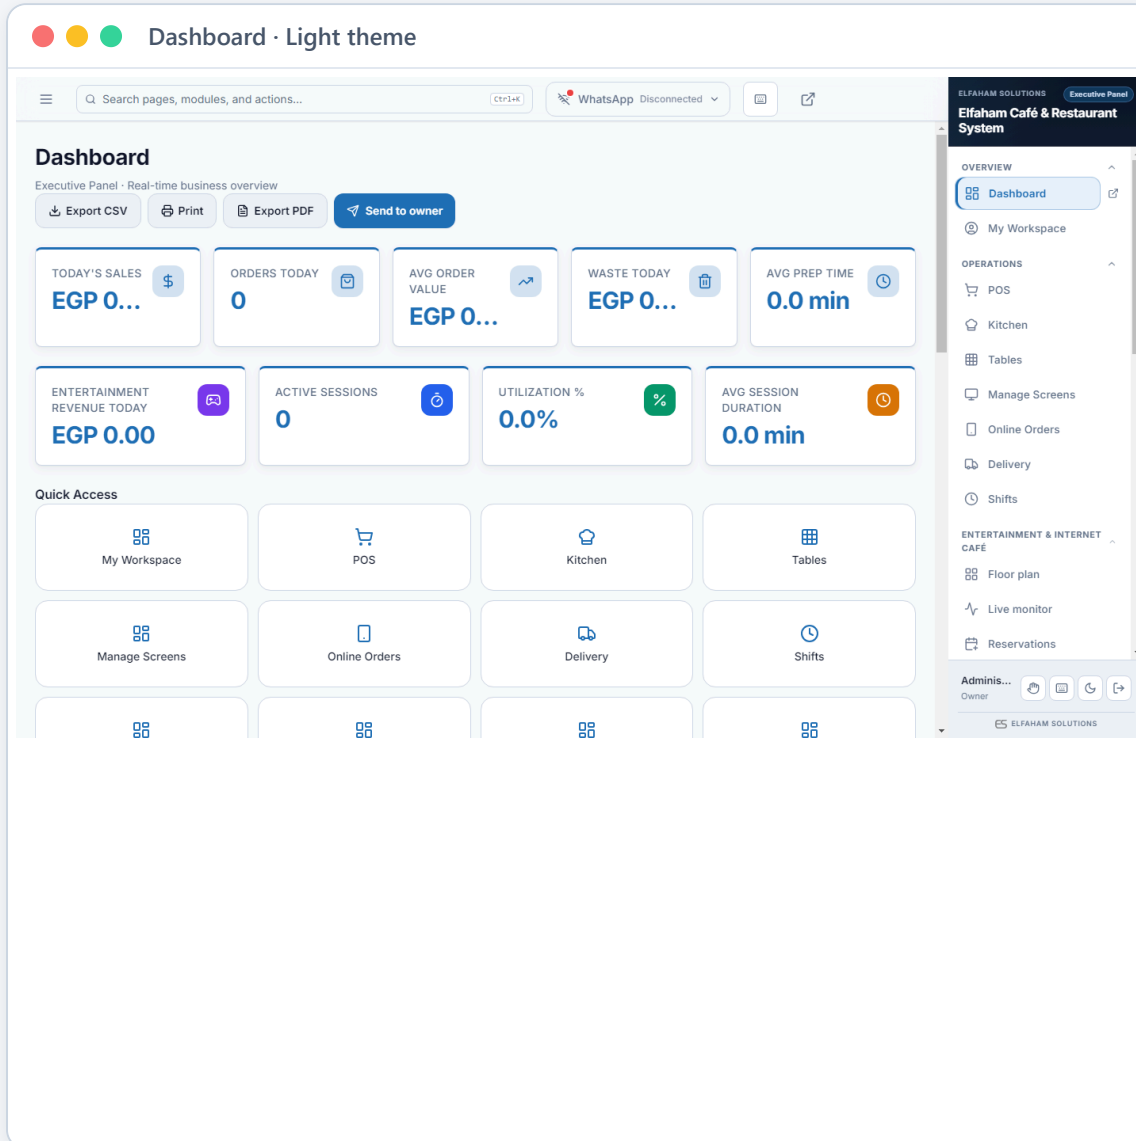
Dashboard · Light theme

Search pages, modules, and actions...
Ctrl+K
WhatsApp Disconnected

Dashboard
Executive Panel · Real-time business overview

Export CSV
Print
Export PDF
Send to owner

TODAY'S SALES
EGP 0...

ORDERS TODAY
0

AVG ORDER VALUE
EGP 0...

WASTE TODAY
EGP 0...

AVG PREP TIME
0.0 min

ENTERTAINMENT REVENUE TODAY
EGP 0.00

ACTIVE SESSIONS
0

UTILIZATION %
0.0%

AVG SESSION DURATION
0.0 min

Quick Access

My Workspace
POS
Kitchen
Tables
Manage Screens
Online Orders
Delivery
Shifts

ELFAHAM SOLUTIONS
Executive Panel
Elfaham Café & Restaurant System

OVERVIEW
Dashboard
My Workspace

OPERATIONS
POS
Kitchen
Tables
Manage Screens
Online Orders
Delivery
Shifts

ENTERTAINMENT & INTERNET CAFÉ
Floor plan
Live monitor
Reservations

Adminis...
Owner

ELFAHAM SOLUTIONS